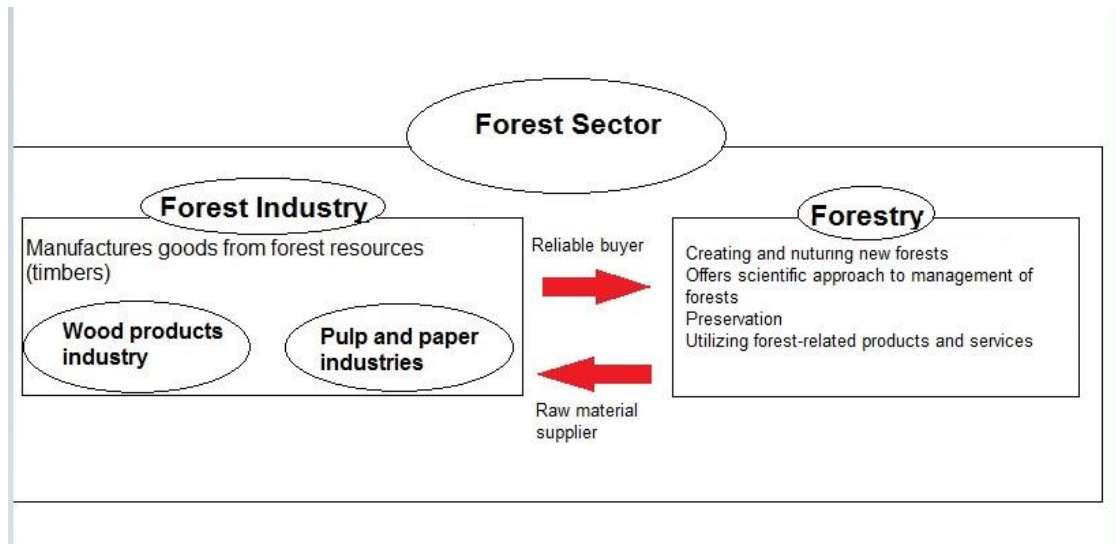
Forest Sector

Forest Industry

Manufactures goods from forest resources (timbers)

Wood products industry

Pulp and paper industries

Reliable buyer

Raw material supplier

Forestry

Creating and nuturing new forests
Offers scientific approach to management of forests
Preservation
Utilizing forest-related products and services